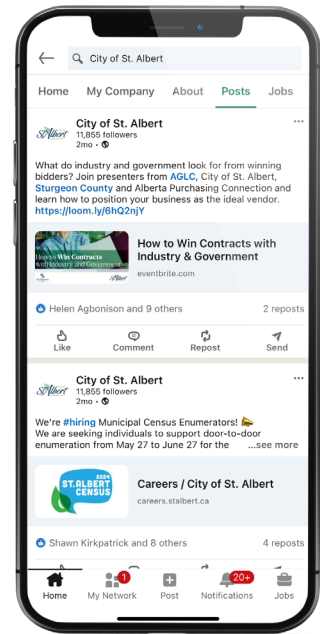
City of St. Albert

Home
My Company
About
Posts
Jobs

St. Albert
City of St. Albert
11,855 followers
2mo •

What do industry and government look for from winning bidders? Join presenters from AGLC, City of St. Albert, Sturgeon County and Alberta Purchasing Connection and learn how to position your business as the ideal vendor. https://loom.ly/6hQ2njY

How to Win Contracts with Industry and Government

How to Win Contracts with Industry & Government
eventbrite.com

Helen Agbonison and 9 others
2 reposts

Like
Comment
Repost
Send

St. Albert
City of St. Albert
11,855 followers
2mo •

We're #hiring Municipal Census Enumerators! 📣
We are seeking individuals to support door-to-door enumeration from May 27 to June 27 for the ...see more

2024 ST. ALBERT CENSUS

Careers / City of St. Albert
careers.stalbert.ca

Shawn Kirkpatrick and 8 others
4 reposts

Home
1
My Network
Post
20+
Notifications
Jobs